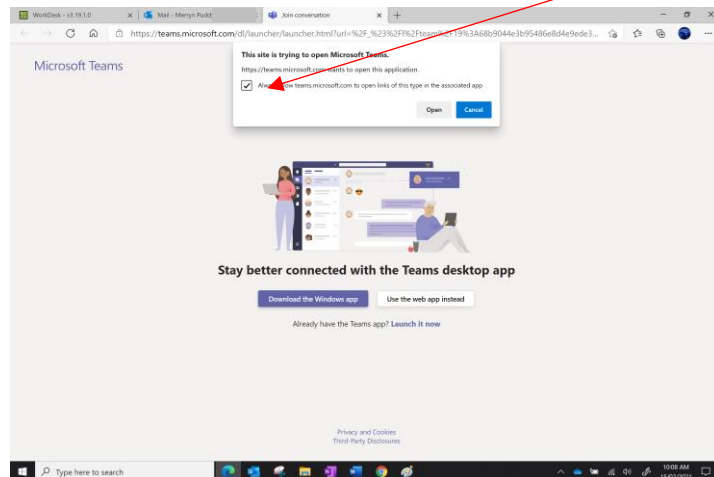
WorkDesk - v3.19.1.0
Mail - Merryn Pudd
Join conversation

https://teams.microsoft.com/dl/launcher/launcher.html?url=%2F_%23%2Fl%2Fteams%2F19%3A68b9044e3b95486e8d4e9ede3...

Microsoft Teams

This site is trying to open Microsoft Teams.

https://teams.microsoft.com wants to open this application.

Always allow teams.microsoft.com to open links of this type in the associated app

Open
Cancel

Stay better connected with the Teams desktop app

Download the Windows app
Use the web app instead

Already have the Teams app? Launch it now

Privacy and Cookies
Third-Party Disclosures

Type here to search

10:08 AM
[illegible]